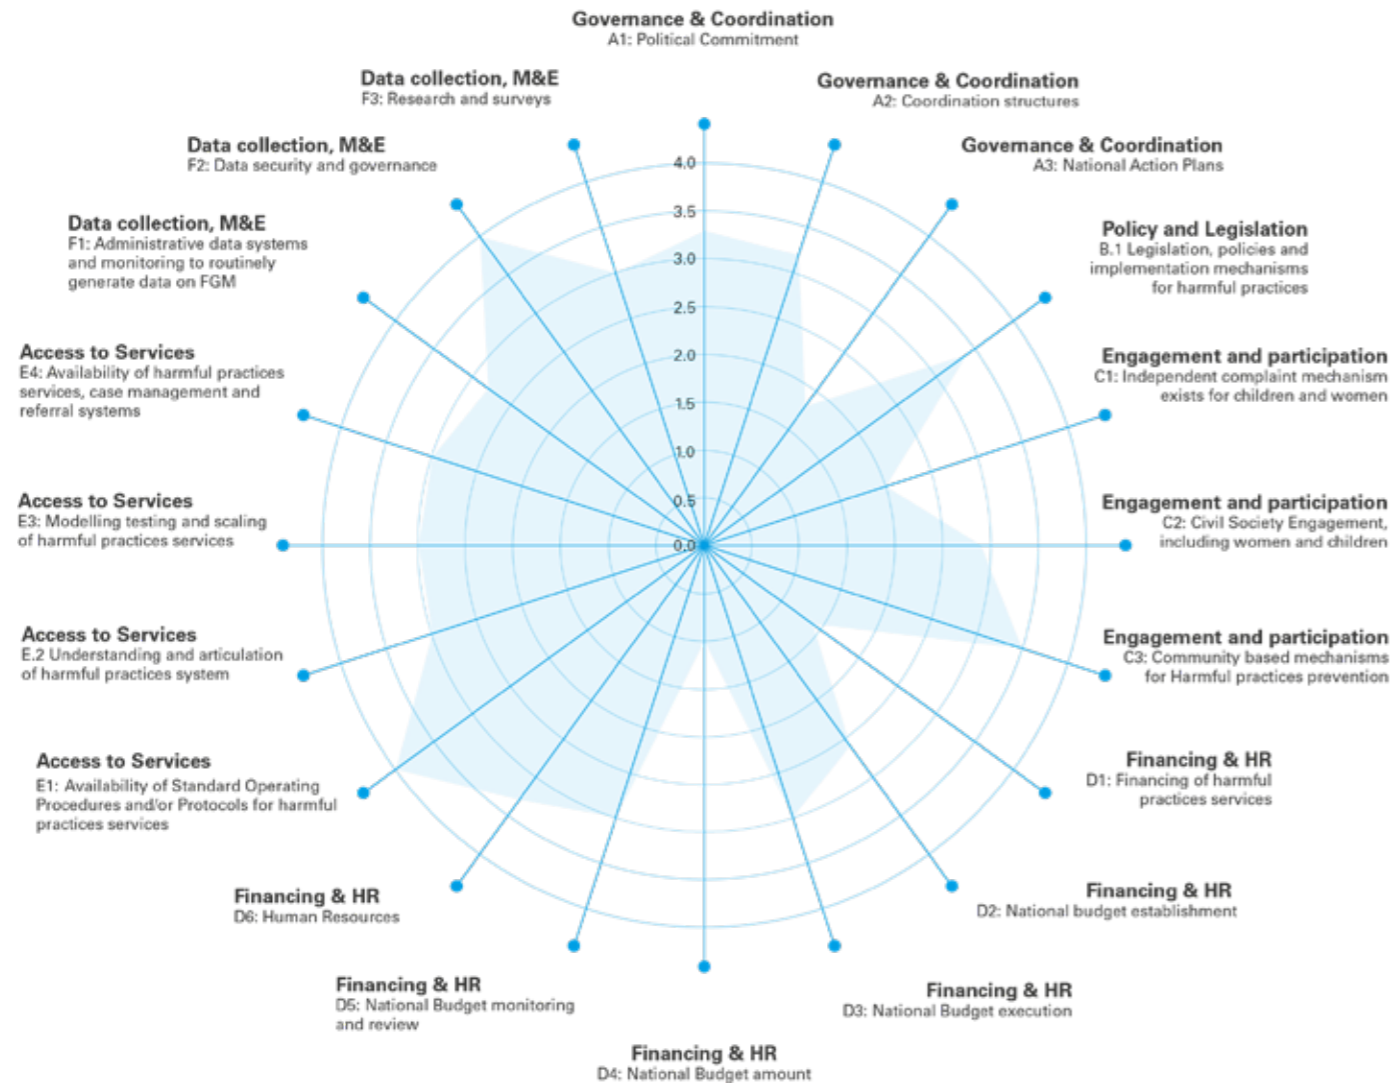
Governance & Coordination
A1: Political Commitment

Governance & Coordination
A2: Coordination structures

Governance & Coordination
A3: National Action Plans

Policy and Legislation
B.1 Legislation, policies and implementation mechanisms for harmful practices

Engagement and participation
C1: Independent complaint mechanism exists for children and women

Engagement and participation
C2: Civil Society Engagement, including women and children

Engagement and participation
C3: Community based mechanisms for Harmful practices prevention

Financing & HR
D1: Financing of harmful practices services

Financing & HR
D2: National budget establishment

Financing & HR
D3: National Budget execution

Financing & HR
D4: National Budget amount

Financing & HR
D5: National Budget monitoring and review

Financing & HR
D6: Human Resources

Access to Services
E1: Availability of Standard Operating Procedures and/or Protocols for harmful practices services

Access to Services
E.2 Understanding and articulation of harmful practices system

Access to Services
E3: Modelling testing and scaling of harmful practices services

Access to Services
E4: Availability of harmful practices services, case management and referral systems

Data collection, M&E
F1: Administrative data systems and monitoring to routinely generate data on FGM

Data collection, M&E
F2: Data security and governance

Data collection, M&E
F3: Research and surveys

4.0
3.5
3.0
2.5
2.0
1.5
1.0
0.5
0.0